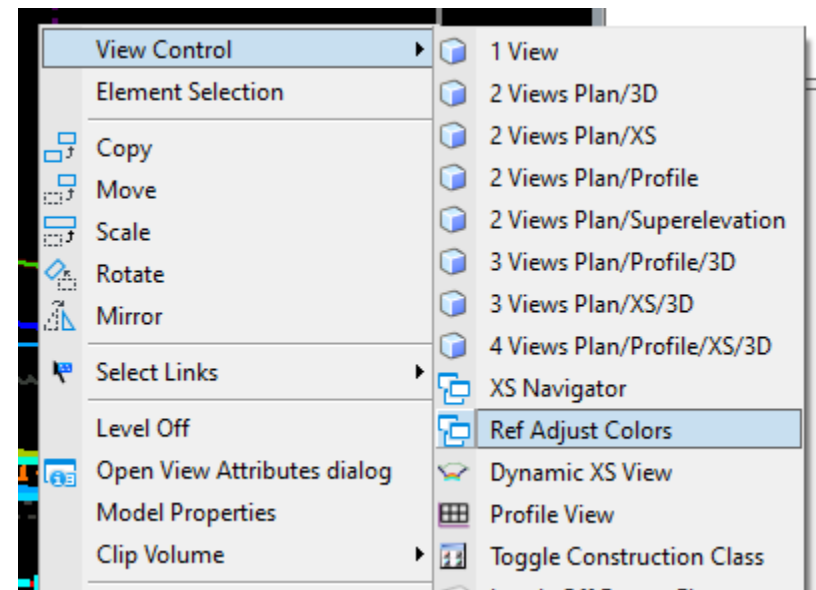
View Control
Element Selection
Copy
Move
Scale
Rotate
Mirror
Select Links
Level Off
Open View Attributes dialog
Model Properties
Clip Volume

1 View
2 Views Plan/3D
2 Views Plan/XS
2 Views Plan/Profile
2 Views Plan/Superelevation
3 Views Plan/Profile/3D
3 Views Plan/XS/3D
4 Views Plan/Profile/XS/3D
XS Navigator
Ref Adjust Colors
Dynamic XS View
Profile View
Toggle Construction Class
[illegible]